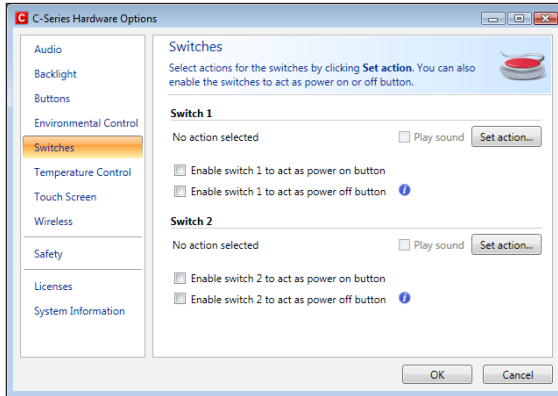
C-Series Hardware Options

Audio
Backlight
Buttons
Environmental Control
Switches
Temperature Control
Touch Screen
Wireless
Safety
Licenses
System Information

Switches

Select actions for the switches by clicking **Set action**. You can also enable the switches to act as power on or off button.

Switch 1

No action selected

Play sound

Set action...

Enable switch 1 to act as power on button

Enable switch 1 to act as power off button

Switch 2

No action selected

Play sound

Set action...

Enable switch 2 to act as power on button

Enable switch 2 to act as power off button

OK

Cancel